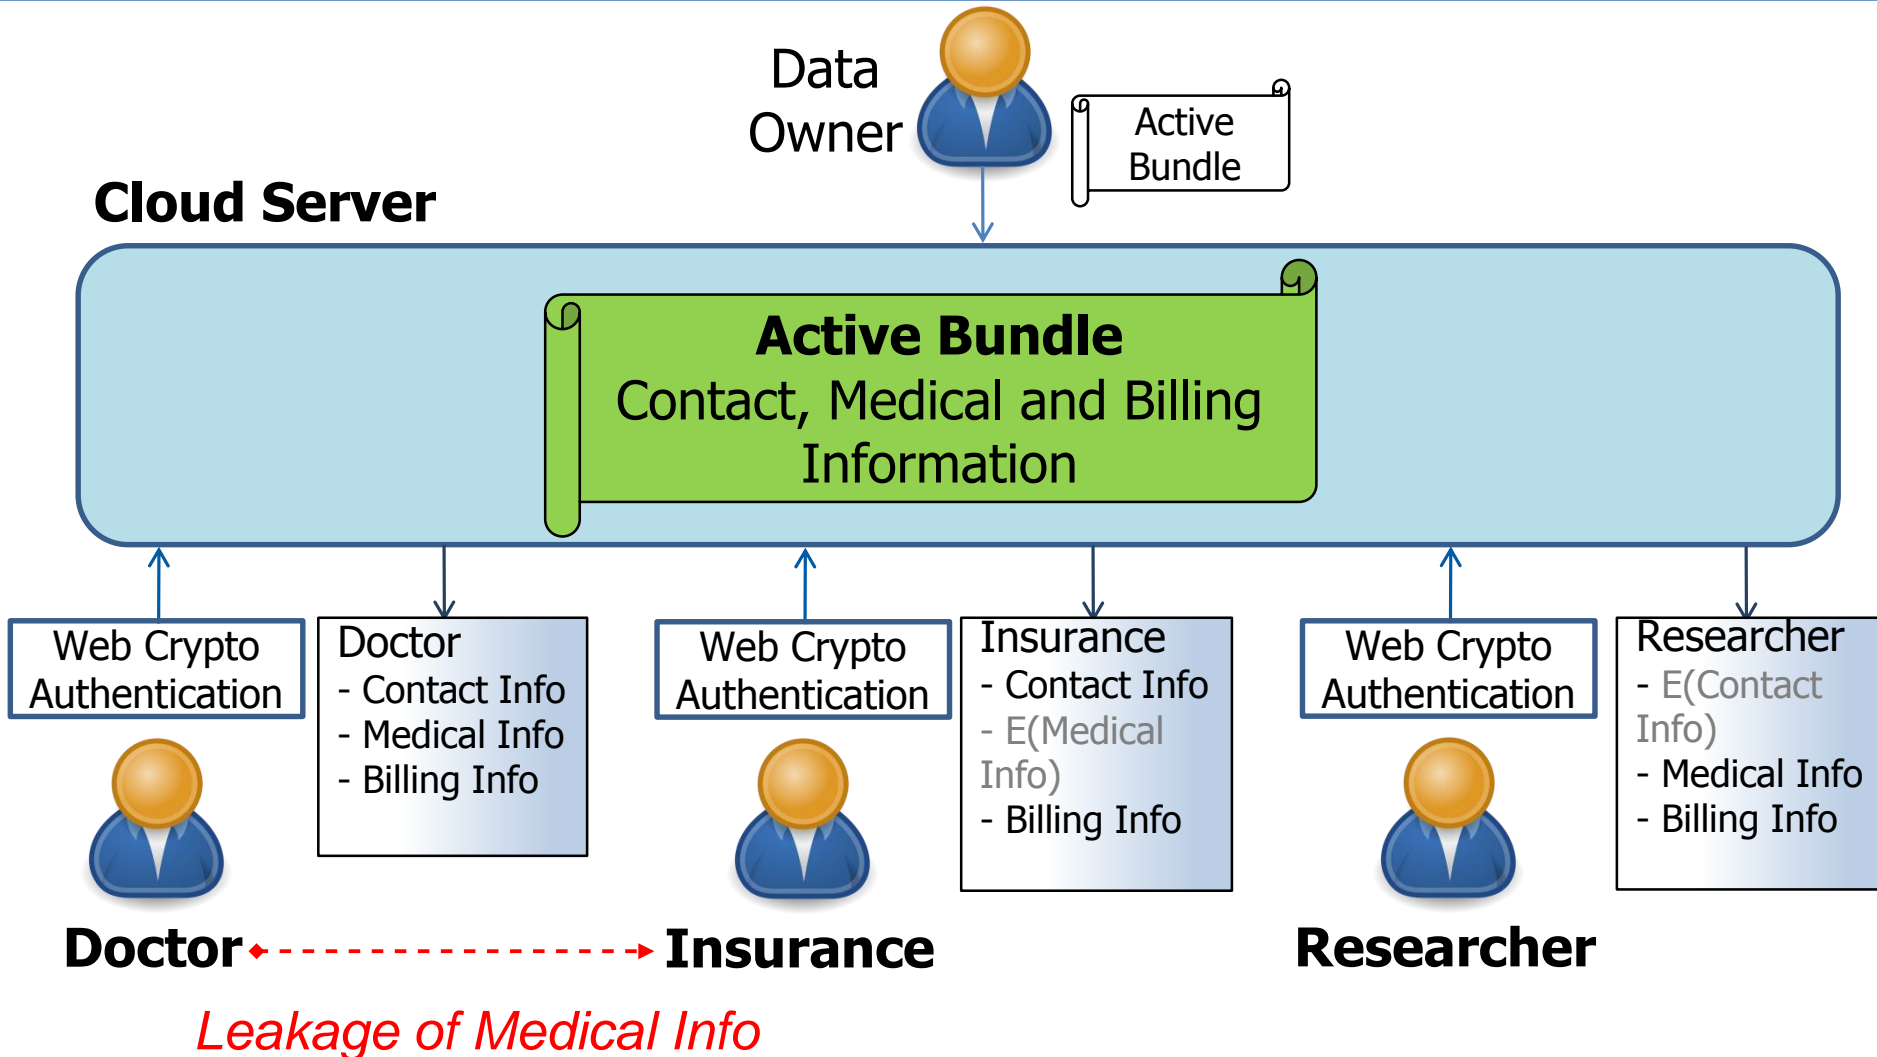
Data Owner

Active Bundle

Cloud Server

Active Bundle
Contact, Medical and Billing Information

Web Crypto Authentication

Doctor
- Contact Info
- Medical Info
- Billing Info

Web Crypto Authentication

Insurance
- Contact Info
- E(Medical Info)
- Billing Info

Web Crypto Authentication

Researcher
- E(Contact Info)
- Medical Info
- Billing Info

Doctor

Insurance

Researcher

Leakage of Medical Info